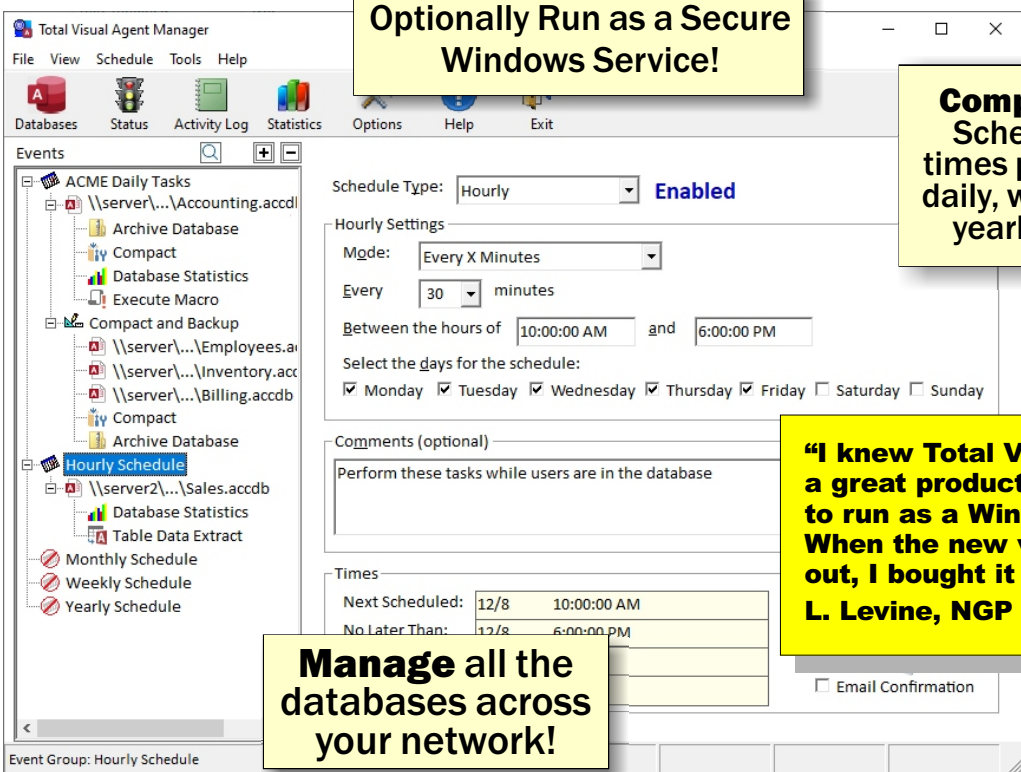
Total Visual Agent Manager

Optionally Run as a Secure Windows Service!

File View Schedule Tools Help

Databases Status Activity Log Statistics Options Help Exit

Comp
Sche
times p
daily, w
yearl

Events

ACME Daily Tasks
\\server\...\Accounting.accdl
Archive Database
Compact
Database Statistics
Execute Macro
Compact and Backup
\\server\...\Employees.a
\\server\...\Inventory.acc
\\server\...\Billing.accdb
Compact
Archive Database
Hourly Schedule
\\server2\...\Sales.accdb
Database Statistics
Table Data Extract
Monthly Schedule
Weekly Schedule
Yearly Schedule

Schedule Type: Hourly Enabled

Hourly Settings
Mode: Every X Minutes
Every 30 minutes
Between the hours of 10:00:00 AM and 6:00:00 PM
Select the days for the schedule:
☑ Monday ☑ Tuesday ☑ Wednesday ☑ Thursday ☑ Friday ☐ Saturday ☐ Sunday

Comments (optional)
Perform these tasks while users are in the database

"I knew Total V
a great product
to run as a Win
When the new v
out, I bought it
L. Levine, NGP

Times
Next Scheduled: 12/8 10:00:00 AM
No Later Than: 12/8 6:00:00 PM

Manage all the databases across your network!

☐ Email Confirmation

Event Group: Hourly Schedule